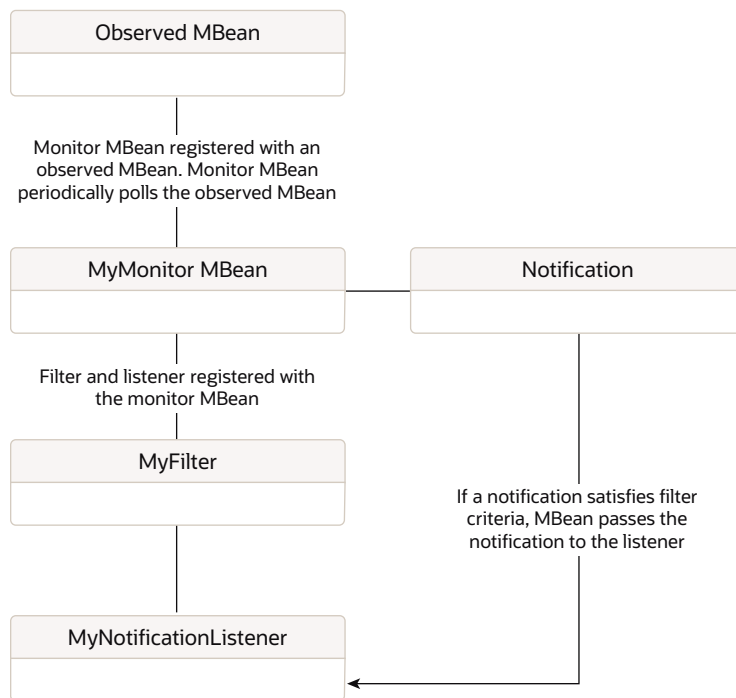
Observed MBean

Monitor MBean registered with an observed MBean. Monitor MBean periodically polls the observed MBean

MyMonitor MBean

Notification

Filter and listener registered with the monitor MBean

MyFilter

If a notification satisfies filter criteria, MBean passes the notification to the listener

MyNotificationListener